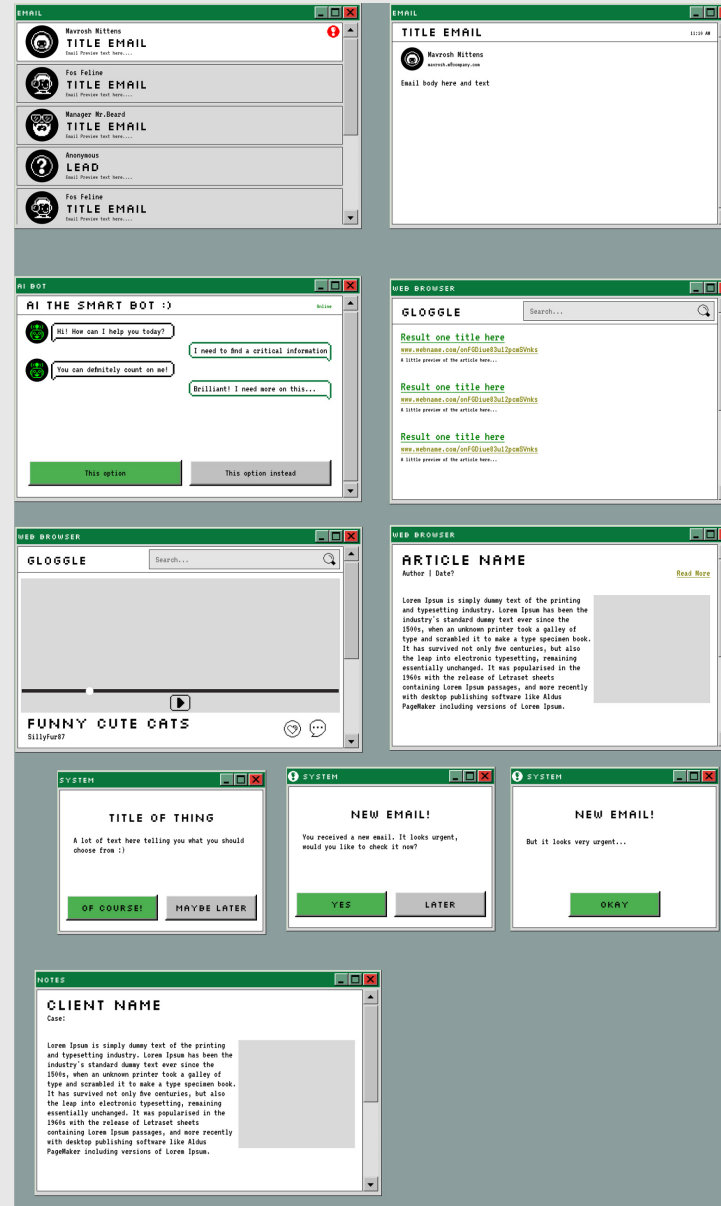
EMAIL

Mavrosh Mittens
TITLE EMAIL
Email Preview text here....

Fos Feline
TITLE EMAIL
Email Preview text here....

Manager Mr.Beard
TITLE EMAIL
Email Preview text here....

Anonymous
LEAD
Email Preview text here....

Fos Feline
TITLE EMAIL
Email Preview text here....

EMAIL

TITLE EMAIL
11:10 AM

Mavrosh Mittens
mavrosh.m@company.com

Email body here and text

AI BOT

AI THE SMART BOT :)
Online

Hi! How can I help you today?

I need to find a critical information

You can definitely count on me!

Brilliant! I need more on this...

This option

This option instead

WEB BROWSER

GLOGGLE
Search...

Result one title here
www.webname.com/onFGDiue83ul2pcmBVnks
A little preview of the article here...

Result one title here
www.webname.com/onFGDiue83ul2pcmBVnks
A little preview of the article here...

Result one title here
www.webname.com/onFGDiue83ul2pcmBVnks
A little preview of the article here...

WEB BROWSER

GLOGGLE
Search...

FUNNY CUTE CATS
SillyFur87

WEB BROWSER

ARTICLE NAME
Author | Date?
Read More

Lorem Ipsum is simply dummy text of the printing and typesetting industry. Lorem Ipsum has been the industry's standard dummy text ever since the 1500s, when an unknown printer took a galley of type and scrambled it to make a type specimen book. It has survived not only five centuries, but also the leap into electronic typesetting, remaining essentially unchanged. It was popularised in the 1960s with the release of Letraset sheets containing Lorem Ipsum passages, and more recently with desktop publishing software like Aldus PageMaker including versions of Lorem Ipsum.

SYSTEM

TITLE OF THING

A lot of text here telling you what you should choose from :)

OF COURSE!
MAYBE LATER

SYSTEM

NEW EMAIL!

You received a new email. It looks urgent, would you like to check it now?

YES
LATER

SYSTEM

NEW EMAIL!

But it looks very urgent...

OKAY

NOTES

CLIENT NAME
Case:

Lorem Ipsum is simply dummy text of the printing and typesetting industry. Lorem Ipsum has been the industry's standard dummy text ever since the 1500s, when an unknown printer took a galley of type and scrambled it to make a type specimen book. It has survived not only five centuries, but also the leap into electronic typesetting, remaining essentially unchanged. It was popularised in the 1960s with the release of Letraset sheets containing Lorem Ipsum passages, and more recently with desktop publishing software like Aldus PageMaker including versions of Lorem Ipsum.